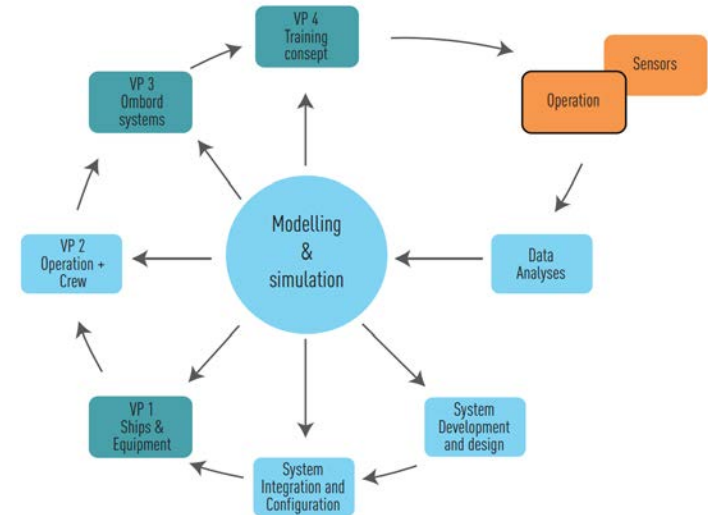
VP 4
Training consept

Sensors

Operation

Data Analyses

System Development and design

System Integration and Configuration

VP 1
Ships & Equipment

VP 2
Operation + Crew

VP 3
Ombord systems

Modelling & simulation